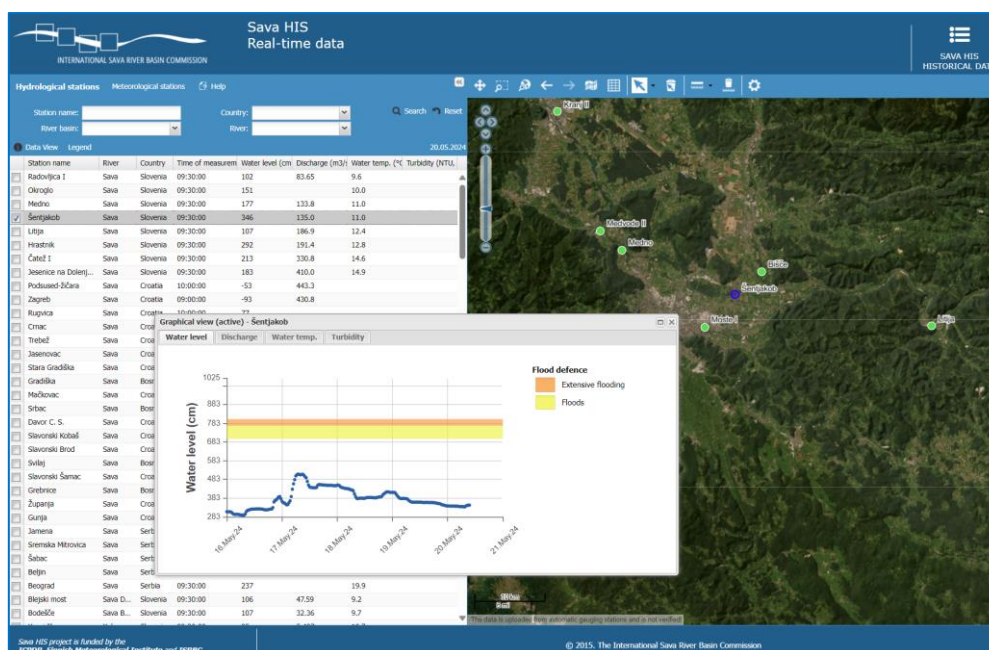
INTERNATIONAL SAVA RIVER BASIN COMMISSION

Sava HIS
Real-time data

SAVA HIS
HISTORICAL DAT

Hydrological stations Meteorological stations Help

Station name:
Country:
River basin:
River:
Search Reset

Data View Legend 20.05.2024

| Station name | River | Country | Time of measurem | Water level (cm | Discharge (m3/ | Water temp. (°C | Turbidity (NTU |
|---|---|---|---|---|---|---|---|
| Radovljica I | Sava | Slovenia | 09:30:00 | 102 | 83.65 | 9.6 | |
| Okroglo | Sava | Slovenia | 09:30:00 | 151 | | 10.0 | |
| Medno | Sava | Slovenia | 09:30:00 | 177 | 133.8 | 11.0 | |
| Šentjakob | Sava | Slovenia | 09:30:00 | 346 | 135.0 | 11.0 | |
| Litija | Sava | Slovenia | 09:30:00 | 107 | 186.9 | 12.4 | |
| Hrastnik | Sava | Slovenia | 09:30:00 | 292 | 191.4 | 12.8 | |
| Čatež I | Sava | Slovenia | 09:30:00 | 213 | 330.8 | 14.6 | |
| Jesenice na Dolenj... | Sava | Slovenia | 09:30:00 | 183 | 410.0 | 14.9 | |
| Podsused-žičara | Sava | Croatia | 10:00:00 | -53 | 443.3 | | |
| Zagreb | Sava | Croatia | 09:00:00 | -93 | 430.8 | | |
| Rugvica | Sava | Croatia | 10:00:00 | | | | |
| Crnac | Sava | Cro | | | | | |
| Trebež | Sava | Cro | | | | | |
| Jasenovac | Sava | Cro | | | | | |
| Stara Gradiška | Sava | Cro | | | | | |
| Gradiška | Sava | Bos | | | | | |
| Mačkovac | Sava | Cro | | | | | |
| Srbac | Sava | Bos | | | | | |
| Davor C. S. | Sava | Cro | | | | | |
| Slavonski Kobaš | Sava | Cro | | | | | |
| Slavonski Brod | Sava | Cro | | | | | |
| Svilaj | Sava | Bos | | | | | |
| Slavonski Šamac | Sava | Cro | | | | | |
| Grebnice | Sava | Bos | | | | | |
| Županja | Sava | Cro | | | | | |
| Gunja | Sava | Cro | | | | | |
| Jamena | Sava | Serb | | | | | |
| Sremska Mitrovica | Sava | Serb | | | | | |
| Šabac | Sava | Serb | | | | | |
| Beljin | Sava | Serb | | | | | |
| Beograd | Sava | Serbia | 09:30:00 | 237 | | 19.9 | |
| Blejski most | Sava D... | Slovenia | 09:30:00 | 106 | 47.59 | 9.2 | |
| Bodešče | Sava B... | Slovenia | 09:30:00 | 107 | 32.36 | 9.7 | |

Graphical view (active) - Šentjakob
Water level Discharge Water temp. Turbidity

Water level (cm)
1025
883
783
683
583
483
383
283
16.May-24 17.May-24 18.May-24 19.May-24 20.May-24 21.May-24

Flood defence
Extensive flooding
Floods

Kranj II
Medvode II
Medno
Beričevo
Šentjakob
Moste I
Litija

The data is uploaded from automatic gauging stations and is not verified

Sava HIS project is funded by the

© 2015. The International Sava River Basin Commission